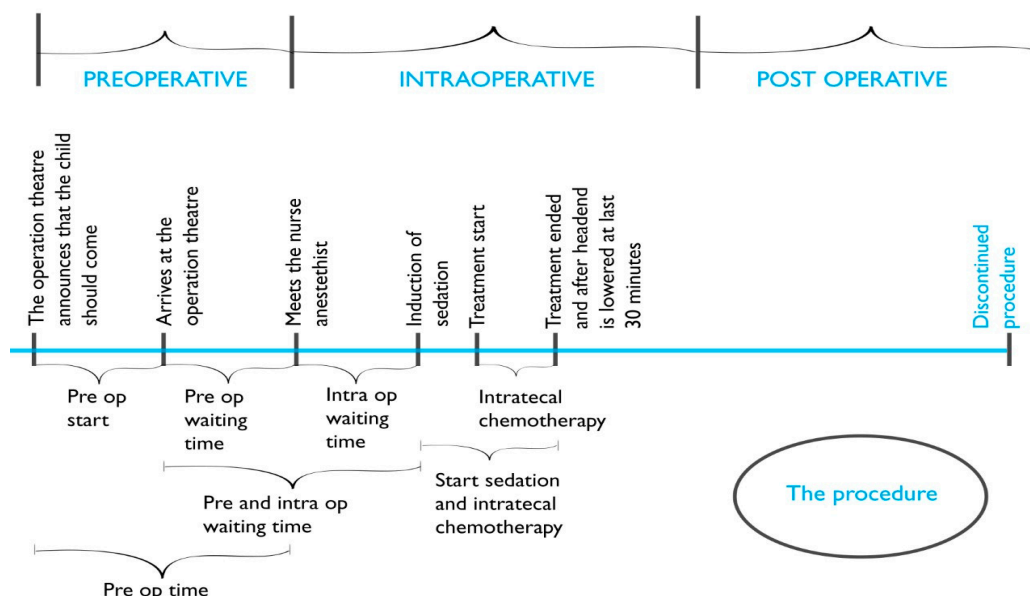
PREOPERATIVE

INTRAOPERATIVE

POST OPERATIVE

The operation theatre announces that the child should come

Arrives at the operation theatre

Meets the nurse anestethist

Induction of sedation

Treatment start

Treatment ended and after headend is lowered at last 30 minutes

Discontinued procedure

Pre op start

Pre op waiting time

Intra op waiting time

Intratecal chemotherapy

Start sedation and intratecal chemotherapy

Pre and intra op waiting time

The procedure

Pre op time